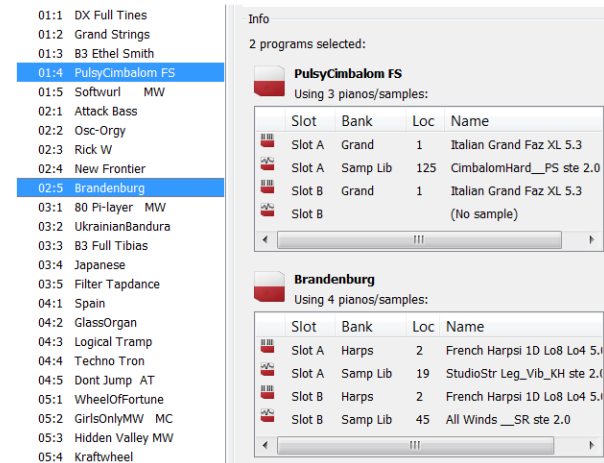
01:1 DX Full Tines
01:2 Grand Strings
01:3 B3 Ethel Smith
01:4 PulsyCimbalom FS
01:5 Softwurl MW
02:1 Attack Bass
02:2 Osc-Orgy
02:3 Rick W
02:4 New Frontier
02:5 Brandenburg
03:1 80 Pi-layer MW
03:2 UkrainianBandura
03:3 B3 Full Tibias
03:4 Japanese
03:5 Filter Tapdance
04:1 Spain
04:2 GlassOrgan
04:3 Logical Tramp
04:4 Techno Tron
04:5 Dont Jump AT
05:1 WheelOfFortune
05:2 GirlsOnlyMW MC
05:3 Hidden Valley MW
05:4 Kraftwheel

Info

2 programs selected:

PulsyCimbalom FS
Using 3 pianos/samples:

| Slot | Bank | Loc | Name |
|---|---|---|---|
| Slot A | Grand | 1 | Italian Grand Faz XL 5.3 |
| Slot A | Samp Lib | 125 | CimbalomHard__PS ste 2.0 |
| Slot B | Grand | 1 | Italian Grand Faz XL 5.3 |
| Slot B | | | (No sample) |

Brandenburg
Using 4 pianos/samples:

| Slot | Bank | Loc | Name |
|---|---|---|---|
| Slot A | Harps | 2 | French Harpsi 1D Lo8 Lo4 5.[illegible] |
| Slot A | Samp Lib | 19 | StudioStr Leg_Vib_KH ste 2.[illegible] |
| Slot B | Harps | 2 | French Harpsi 1D Lo8 Lo4 5.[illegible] |
| Slot B | Samp Lib | 45 | All Winds __SR ste 2.0 |